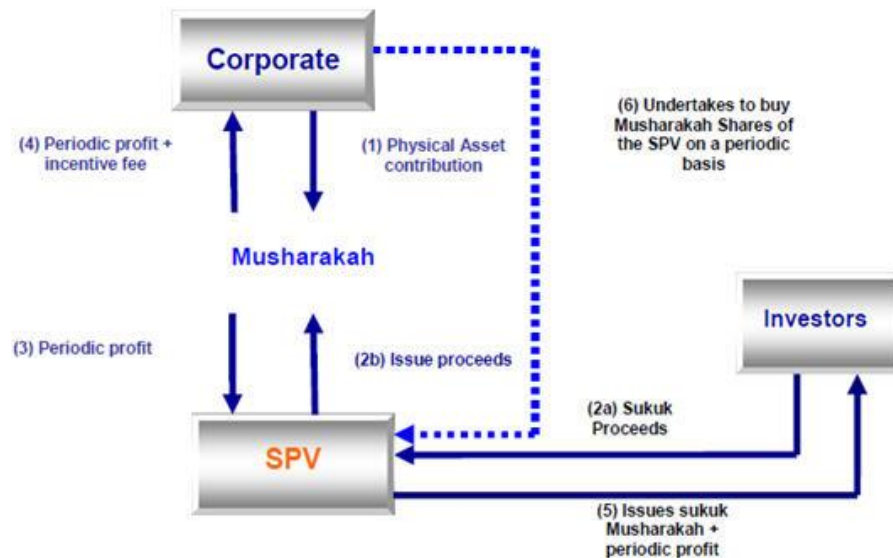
Corporate

(6) Undertakes to buy Musharakah Shares of the SPV on a periodic basis

(4) Periodic profit + incentive fee

(1) Physical Asset contribution

Musharakah

Investors

(3) Periodic profit

(2b) Issue proceeds

(2a) Sukuk Proceeds

SPV

(5) Issues sukuk Musharakah + periodic profit